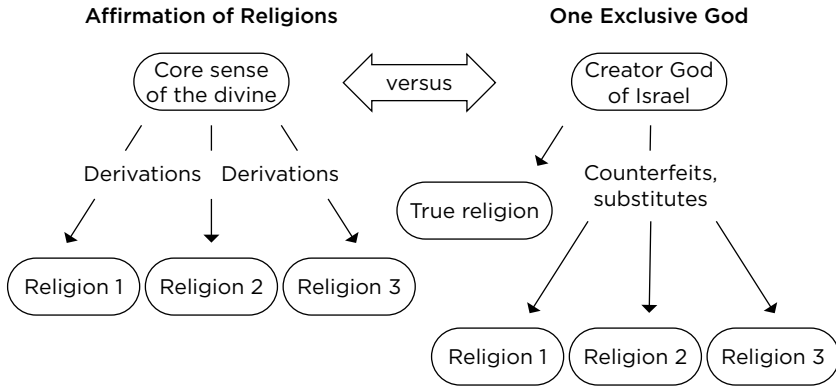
Affirmation of Religions

Core sense of the divine

Derivations Derivations

Religion 1 Religion 2 Religion 3

versus

One Exclusive God

Creator God of Israel

True religion

Counterfeits, substitutes

Religion 1 Religion 2 Religion 3